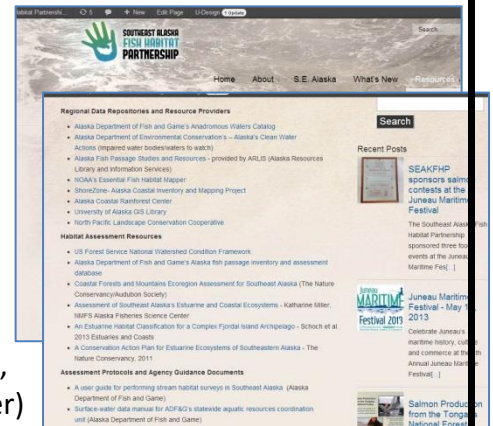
Habitat Partnersh... 5 0 + New Edit Page U-Design 1 Update

SOUTHEAST ALASKA FISH HABITAT PARTNERSHIP

Search...

Home About S.E. Alaska What's New Resources

Regional Data Repositories and Resource Providers

- Alaska Department of Fish and Game's Anadromous Waters Catalog
- Alaska Department of Environmental Conservation's – Alaska's Clean Water Actions (impaired water bodies/waters to watch)
- Alaska Fish Passage Studies and Resources - provided by ARLIS (Alaska Resources Library and Information Services)
- NOAA's Essential Fish Habitat Mapper
- ShoreZone- Alaska Coastal Inventory and Mapping Project
- Alaska Coastal Rainforest Center
- University of Alaska GIS Library
- North Pacific Landscape Conservation Cooperative

Habitat Assessment Resources

- US Forest Service National Watershed Condition Framework
- Alaska Department of Fish and Game's Alaska fish passage inventory and assessment database
- Coastal Forests and Mountains Ecoregion Assessment for Southeast Alaska (The Nature Conservancy/Audubon Society)
- Assessment of Southeast Alaska's Estuarine and Coastal Ecosystems - Katharine Miller, NMFS Alaska Fisheries Science Center
- An Estuarine Habitat Classification for a Complex Fjordal Island Archipelago - Schoch et al. 2013 Estuaries and Coasts
- A Conservation Action Plan for Estuarine Ecosystems of Southeastern Alaska - The Nature Conservancy, 2011

Assessment Protocols and Agency Guidance Documents

- A user guide for performing stream habitat surveys in Southeast Alaska (Alaska Department of Fish and Game)
- Surface-water data manual for ADF&G's statewide aquatic resources coordination unit (Alaska Department of Fish and Game)

Search

Recent Posts

SEAKFHP sponsors salm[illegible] contests at the Juneau Mariti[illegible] Festival

The Southeast Alask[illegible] Habitat Partnership sponsored three fo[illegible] events at the Junea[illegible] Maritime Fes[...]

Juneau MARITIME Festival 2013

Juneau Mariti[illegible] Festival - May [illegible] 2013

Celebrate Juneau's maritime history, cul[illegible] and commerce at th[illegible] Annual Juneau Mari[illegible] Festival[...]

Salmon Produc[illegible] from the Tong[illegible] National Fores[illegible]

,
er)